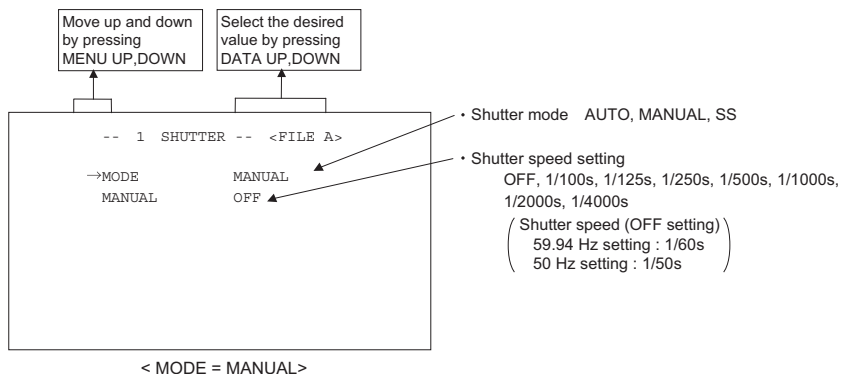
Move up and down by pressing MENU UP,DOWN

Select the desired value by pressing DATA UP,DOWN

-- 1 SHUTTER -- <FILE A>

→MODE MANUAL
MANUAL OFF

・Shutter mode AUTO, MANUAL, SS

・Shutter speed setting
OFF, 1/100s, 1/125s, 1/250s, 1/500s, 1/1000s, 1/2000s, 1/4000s
( Shutter speed (OFF setting)
59.94 Hz setting : 1/60s
50 Hz setting : 1/50s )

< MODE = MANUAL>